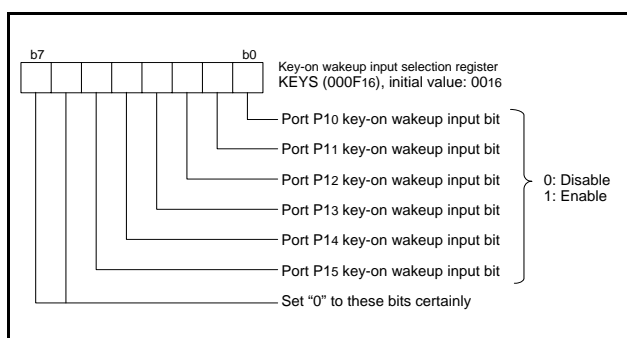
b7

b0

Key-on wakeup input selection register
KEYS ($000F_{16}$), initial value: $00_{16}$

Port $P1_0$ key-on wakeup input bit
Port $P1_1$ key-on wakeup input bit
Port $P1_2$ key-on wakeup input bit
Port $P1_3$ key-on wakeup input bit
Port $P1_4$ key-on wakeup input bit
Port $P1_5$ key-on wakeup input bit

0: Disable
1: Enable

Set "0" to these bits certainly